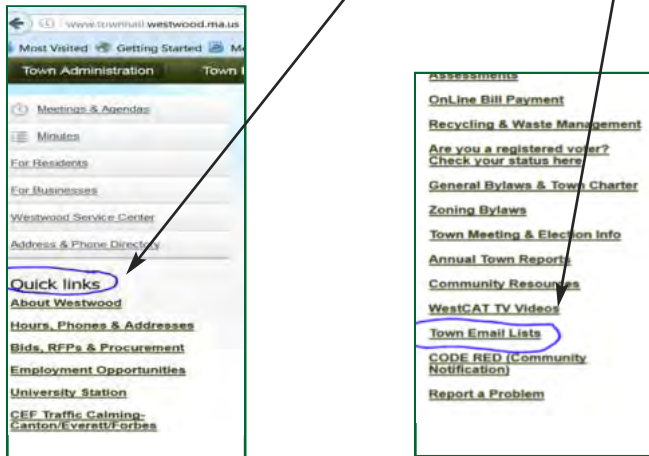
www.townhall.westwood.ma.us

Most Visited Getting Started M

Town Administration Town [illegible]

Meetings & Agendas

Minutes

For Residents

For Businesses

Westwood Service Center

Address & Phone Directory

Quick links

About Westwood

Hours, Phones & Addresses

Bids, RFPs & Procurement

Employment Opportunities

University Station

CEF Traffic Calming-Canton/Everett/Forbes

Assessments

OnLine Bill Payment

Recycling & Waste Management

Are you a registered voter? Check your status here

General Bylaws & Town Charter

Zoning Bylaws

Town Meeting & Election Info

Annual Town Reports

Community Resources

WestCAT TV Videos

Town Email Lists

CODE RED (Community Notification)

Report a Problem